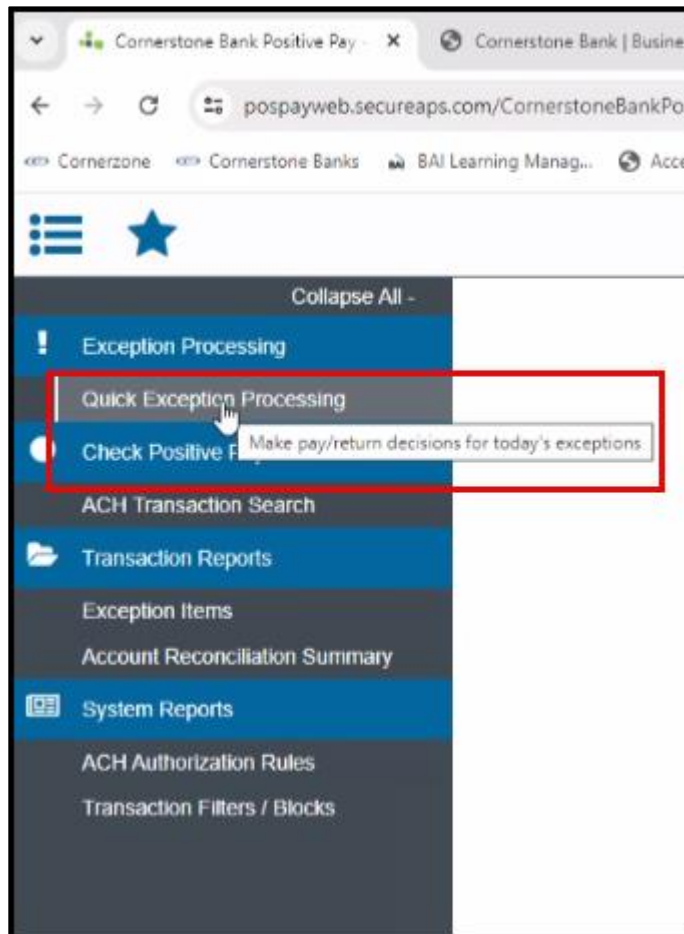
Cornerstone Bank Positive Pay - ×
Cornerstone Bank | Busine
pospayweb.secureaps.com/CornerstoneBankPo
Cornerzone
Cornerstone Banks
BAI Learning Manag...
Acc

Collapse All -
Exception Processing
Quick Exception Processing
Check Positive P
Make pay/return decisions for today's exceptions
ACH Transaction Search
Transaction Reports
Exception Items
Account Reconciliation Summary
System Reports
ACH Authorization Rules
Transaction Filters / Blocks